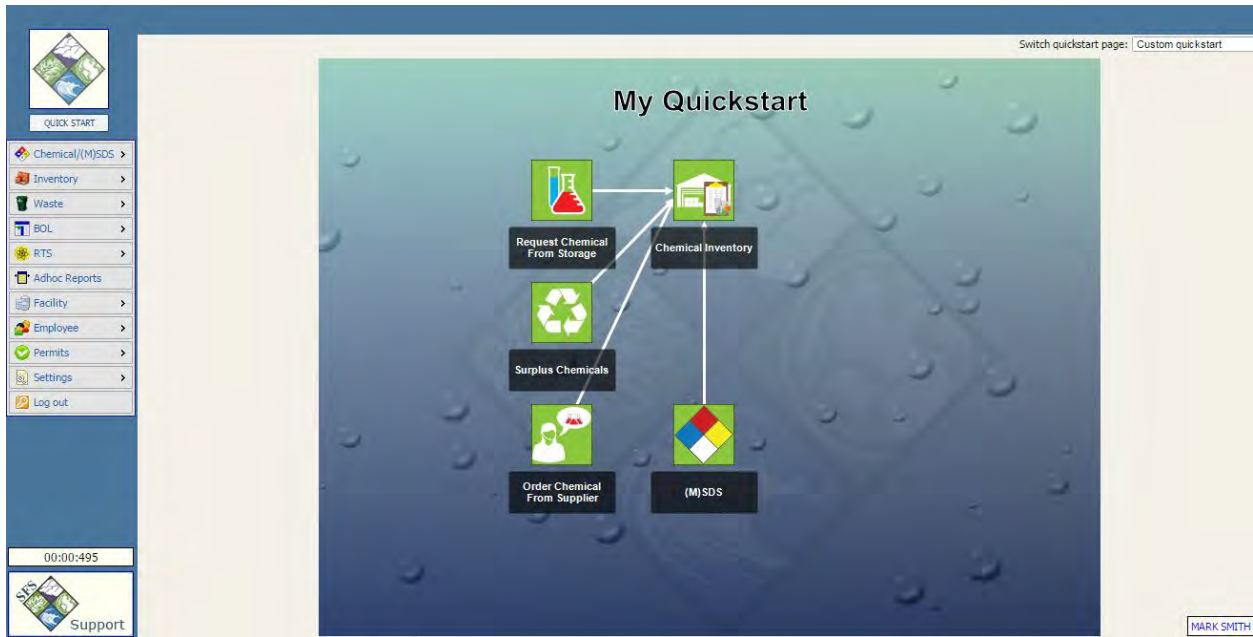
QUICK START

Chemical/(M)SDS
Inventory
Waste
BOL
RTS
Adhoc Reports
Facility
Employee
Permits
Settings
Log out

00:00:495

SFS
Support

Switch quickstart page: Custom quickstart

My Quickstart

Request Chemical From Storage

Chemical Inventory

Surplus Chemicals

Order Chemical From Supplier

(M)SDS

MARK SMITH